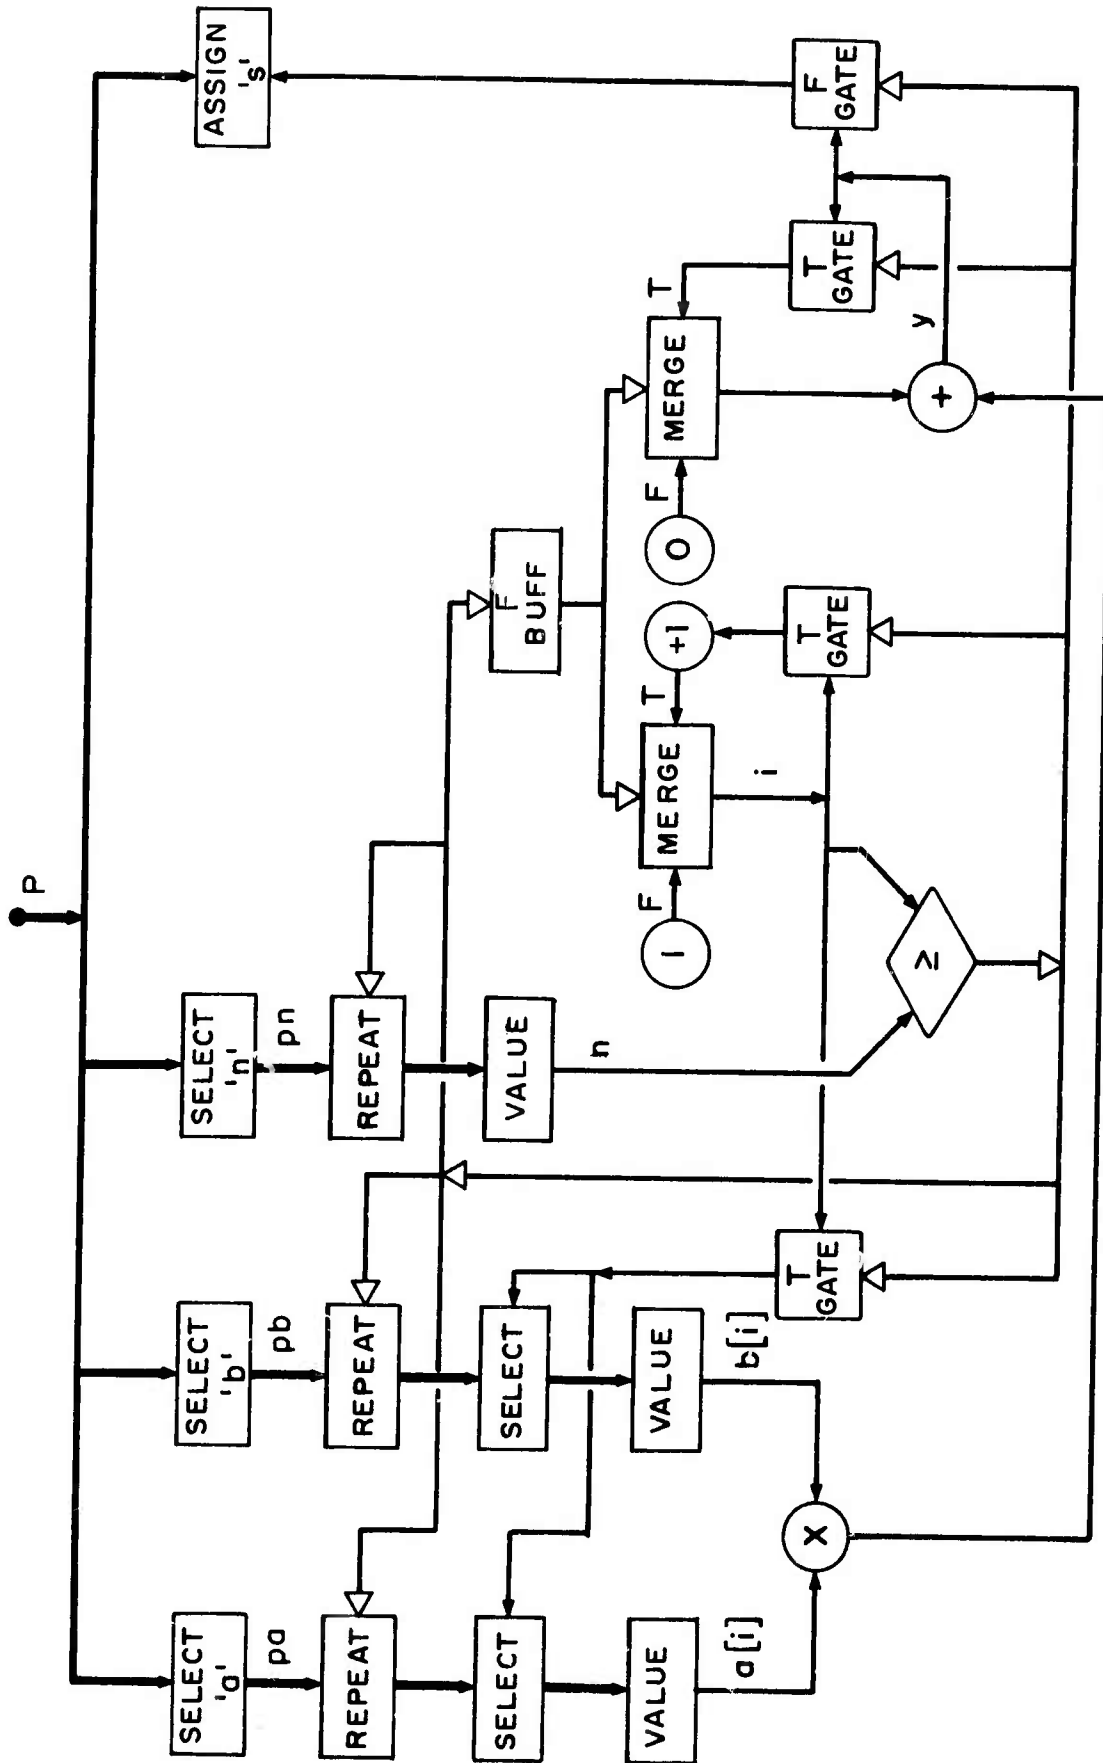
P

ASSIGN 's'

SELECT 'n'
pn
REPEAT
VALUE
n

SELECT 'b'
pb
REPEAT
SELECT
VALUE
b[i]

SELECT 'a'
pa
REPEAT
SELECT
VALUE
a[i]

F
BUFF

F
1
MERGE
T
+1
i
T
GATE

F
0
MERGE
T

$\geq$

$\times$

+
y

T
GATE

F
GATE

T
GATE